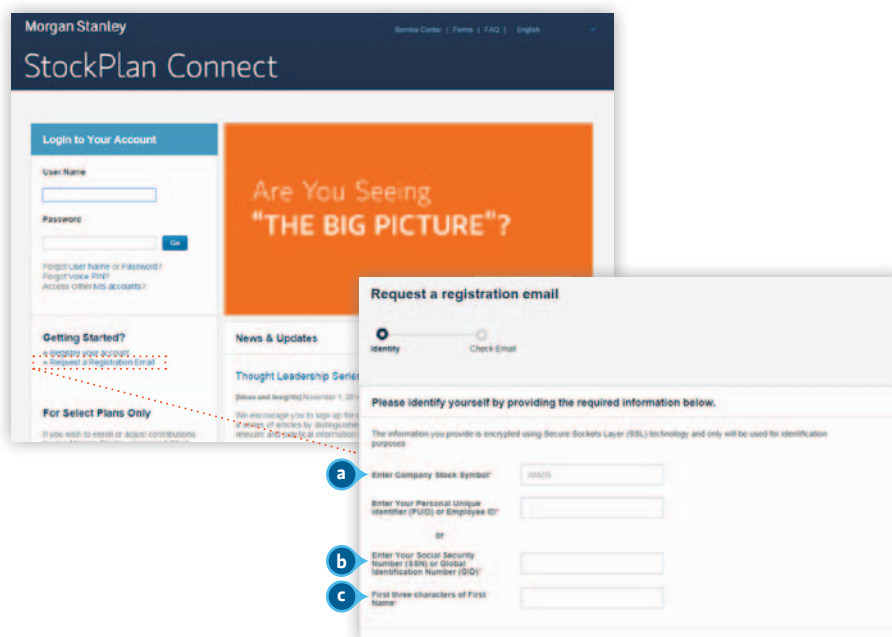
Morgan Stanley

Service Center | Forms | FAQ | English

StockPlan Connect

Login to Your Account

User Name

Password

Go

Forgot User Name or Password?
Forgot Voice PIN?
Access Other MS accounts?

Are You Seeing "THE BIG PICTURE"?

Getting Started?

» Register your account
» Request a Registration Email

News & Updates

Thought Leadership Series

[Ideas and Insights] November 1, 2014

We encourage you to sign up for a series of articles by distinguished relevant and practical information

For Select Plans Only

If you wish to enroll or adjust contributions

Request a registration email

Identity

Check Email

Please identify yourself by providing the required information below.

The information you provide is encrypted using Secure Sockets Layer (SSL) technology and only will be used for identification purposes

a

Enter Company Stock Symbol*

AMZN

Enter Your Personal Unique Identifier (PUID) or Employee ID*

or

b

Enter Your Social Security Number (SSN) or Global Identification Number (GID)*

c

First three characters of First Name*